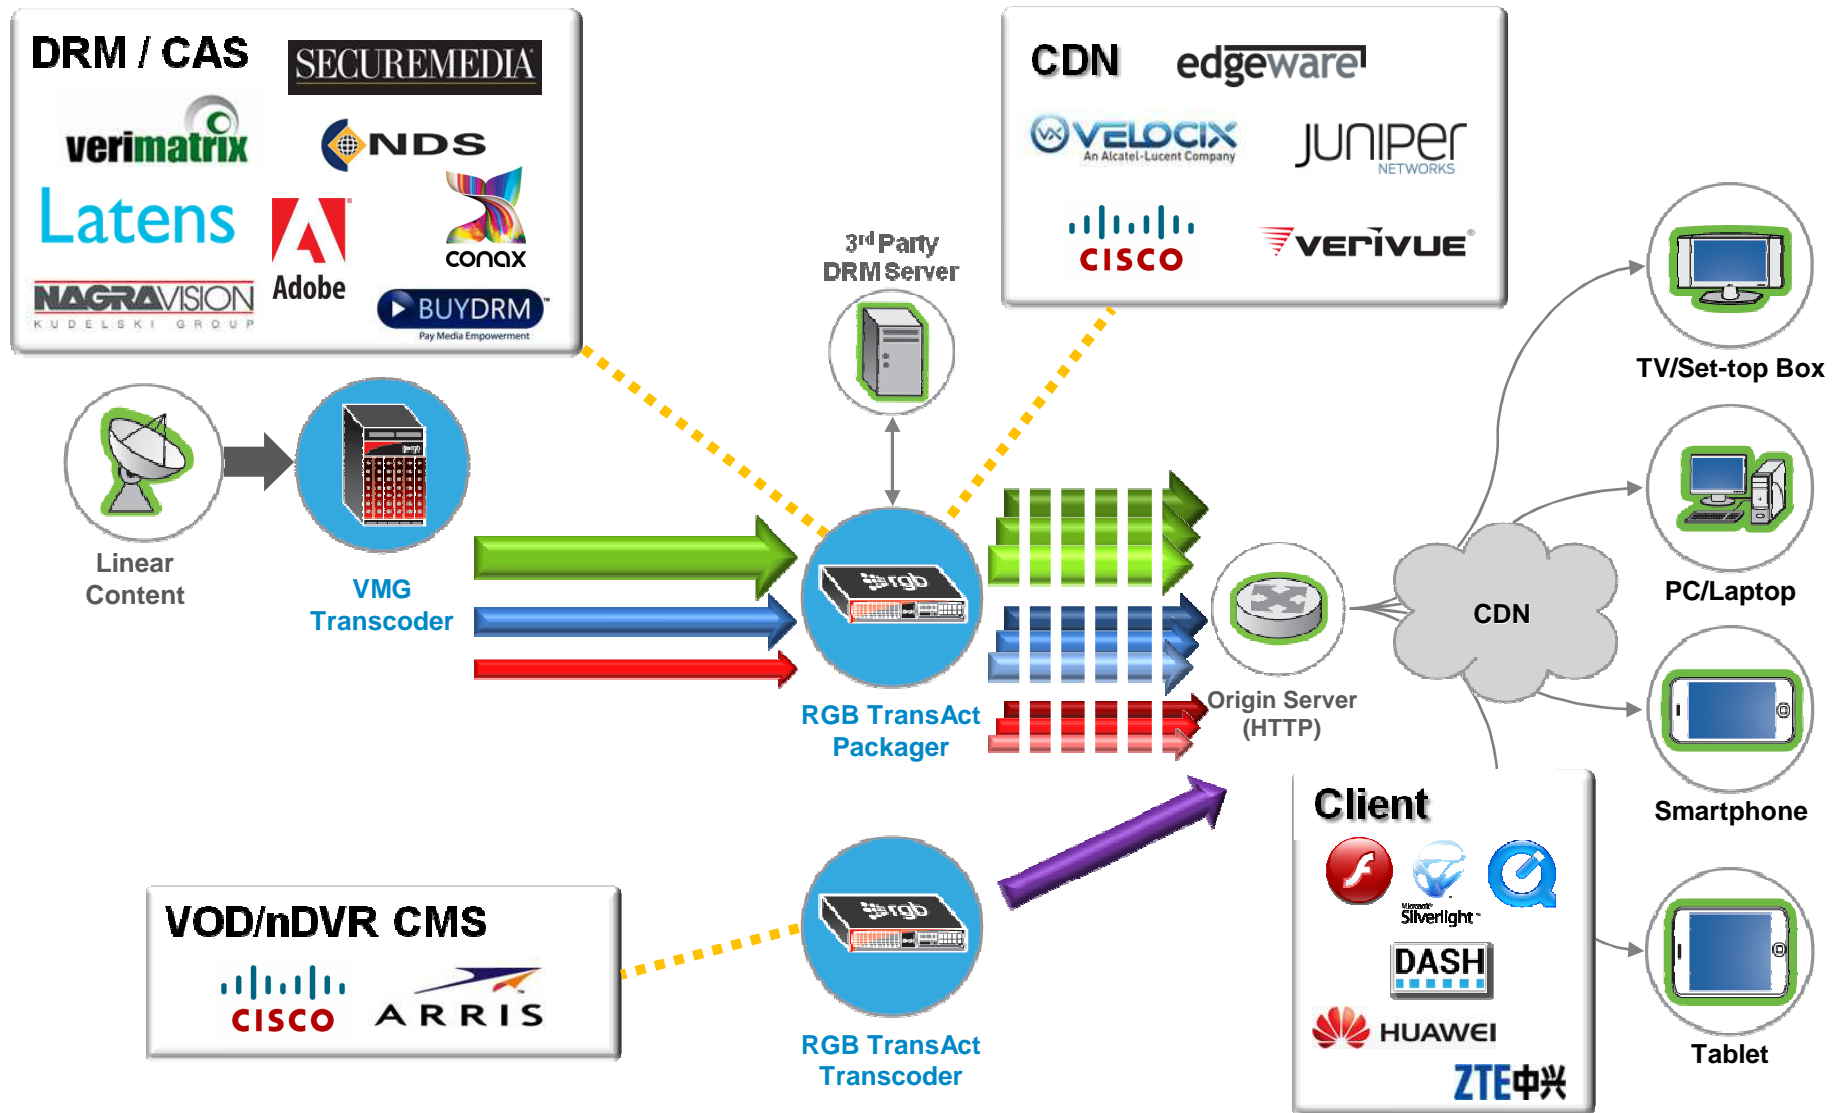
DRM / CAS

SECUREMEDIA

verimatrix

NDS

Latens

Adobe

conax

NAGRAVISION
KUDELSKI GROUP

BUYDRM
Pay Media Empowerment

CDN

edgeware

VELOCIX
An Alcatel-Lucent Company

JUNIPER
NETWORKS

CISCO

VERIVUE

3$^{rd}$ Party DRM Server

Linear Content

VMG Transcoder

rgb

RGB TransAct Packager

Origin Server (HTTP)

CDN

TV/Set-top Box

PC/Laptop

Smartphone

Tablet

Client

Microsoft Silverlight

DASH

HUAWEI

ZTE中兴

VOD/nDVR CMS

CISCO

ARRIS

rgb

RGB TransAct Transcoder